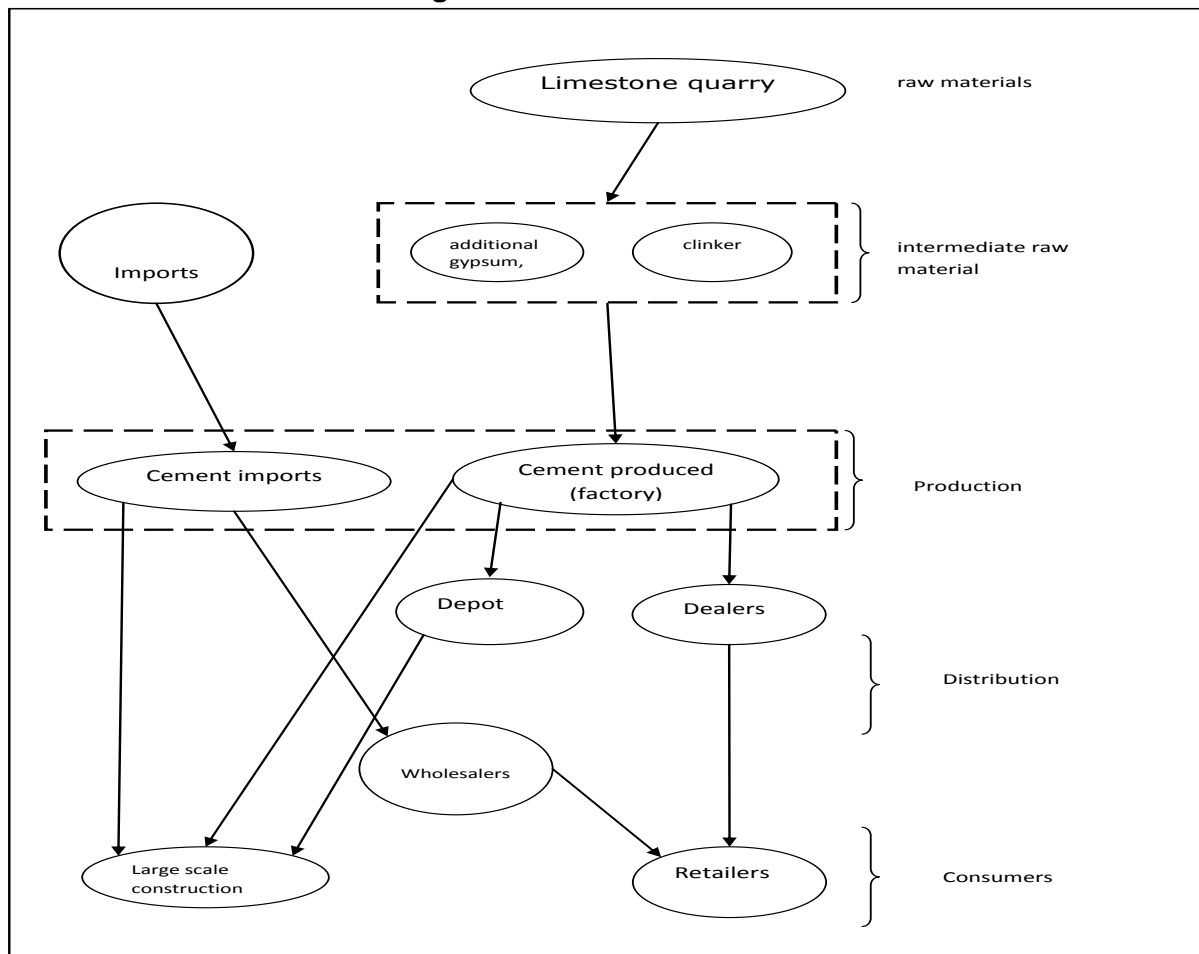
Limestone quarry

raw materials

Imports

additional gypsum,

clinker

intermediate raw material

Cement imports

Cement produced (factory)

Production

Depot

Dealers

Distribution

Wholesalers

Large scale construction

Retailers

Consumers